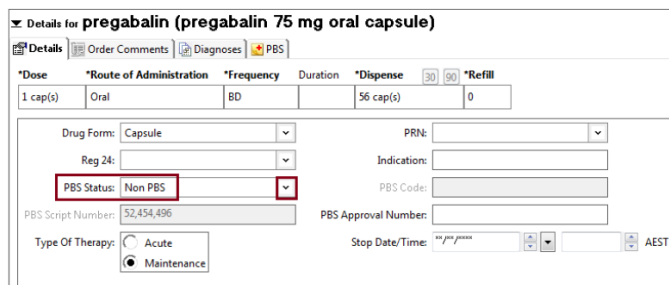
Details for pregabalin (pregabalin 75 mg oral capsule)

Details | Order Comments | Diagnoses | PBS

| *Dose | *Route of Administration | *Frequency | Duration | *Dispense 30 90 | *Refill |
|---|---|---|---|---|---|
| 1 cap(s) | Oral | BD | | 56 cap(s) | 0 |

Drug Form: Capsule

PRN:

Reg 24:

Indication:

PBS Status: Non PBS

PBS Code:

PBS Script Number: 52,454,496

PBS Approval Number:

Type Of Therapy: Acute Maintenance

Stop Date/Time: **/**/**** AEST